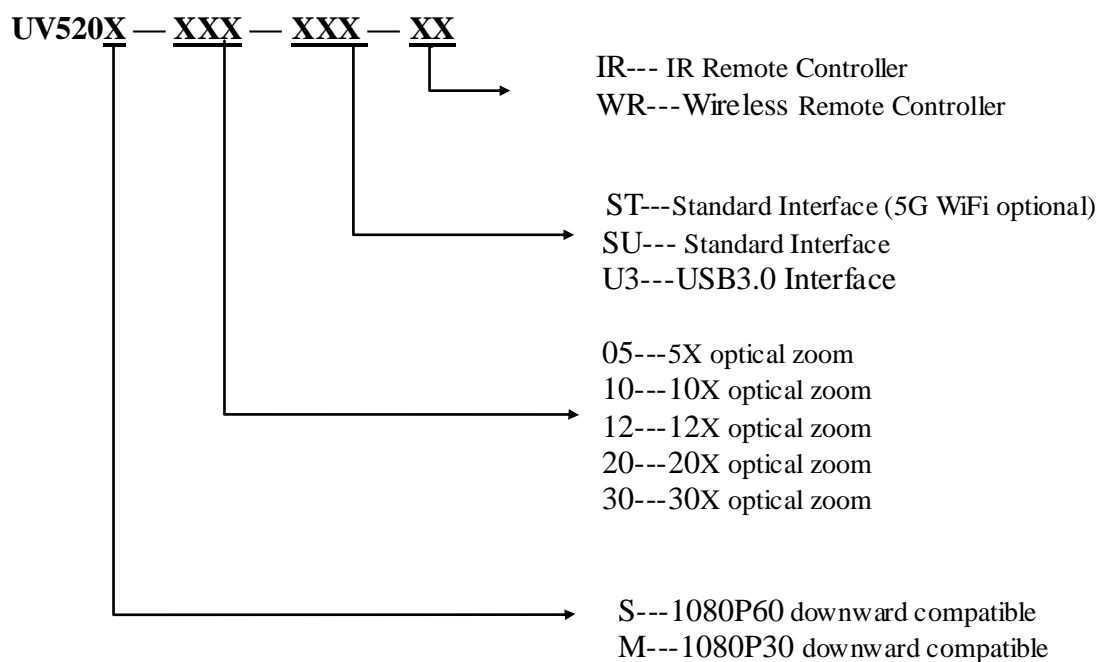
UV520X — XXX — XXX — XX

IR--- IR Remote Controller
WR---Wireless Remote Controller

ST---Standard Interface (5G WiFi optional)
SU--- Standard Interface
U3---USB3.0 Interface

05---5X optical zoom
10---10X optical zoom
12---12X optical zoom
20---20X optical zoom
30---30X optical zoom

S---1080P60 downward compatible
M---1080P30 downward compatible